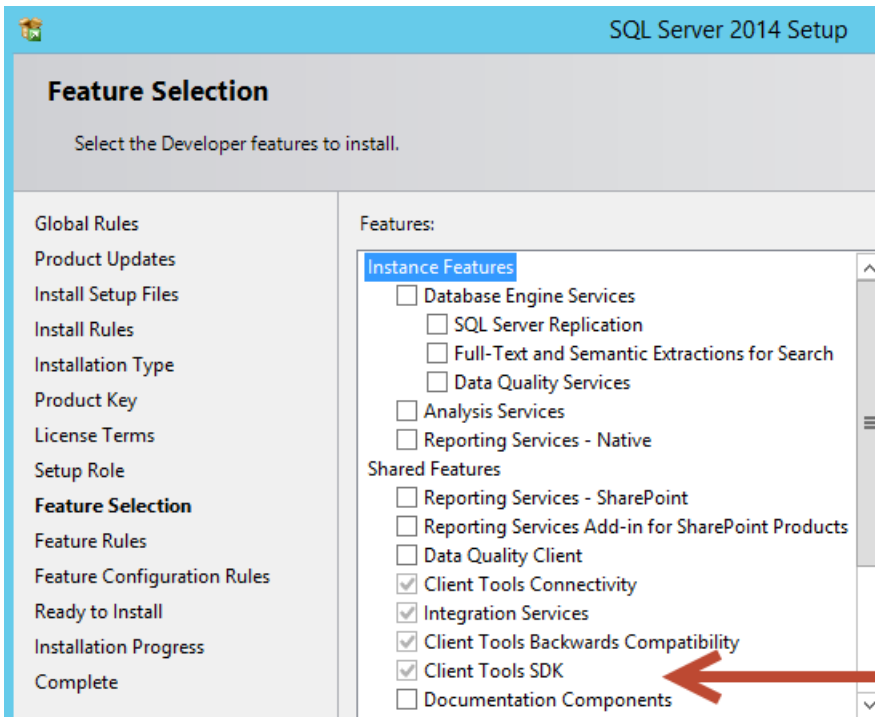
SQL Server 2014 Setup

Feature Selection

Select the Developer features to install.

Global Rules
Product Updates
Install Setup Files
Install Rules
Installation Type
Product Key
License Terms
Setup Role
Feature Selection
Feature Rules
Feature Configuration Rules
Ready to Install
Installation Progress
Complete

Features:

Instance Features
Database Engine Services
SQL Server Replication
Full-Text and Semantic Extractions for Search
Data Quality Services
Analysis Services
Reporting Services - Native
Shared Features
Reporting Services - SharePoint
Reporting Services Add-in for SharePoint Products
Data Quality Client
Client Tools Connectivity
Integration Services
Client Tools Backwards Compatibility
Client Tools SDK
Documentation Components